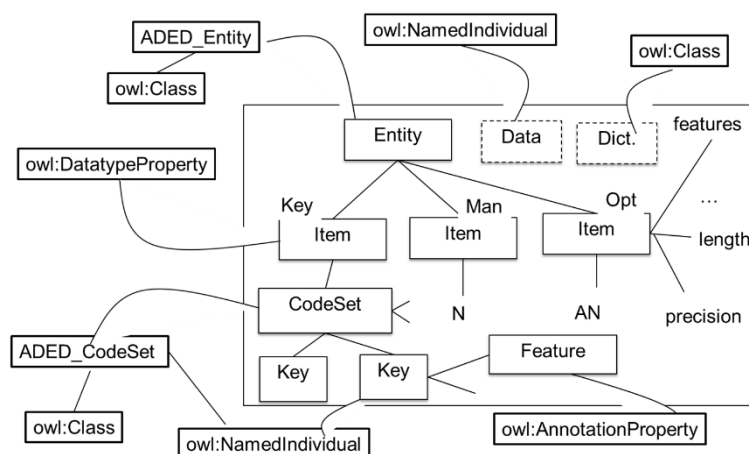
ADED_Entity

owl:Class

owl:NamedIndividual

owl:Class

Entity

Data

Dict.

features

owl:DatatypeProperty

Key

Man

Opt

…

Item

Item

Item

length

CodeSet

N

AN

precision

ADED_CodeSet

Feature

Key

Key

owl:Class

owl:NamedIndividual

owl:AnnotationProperty